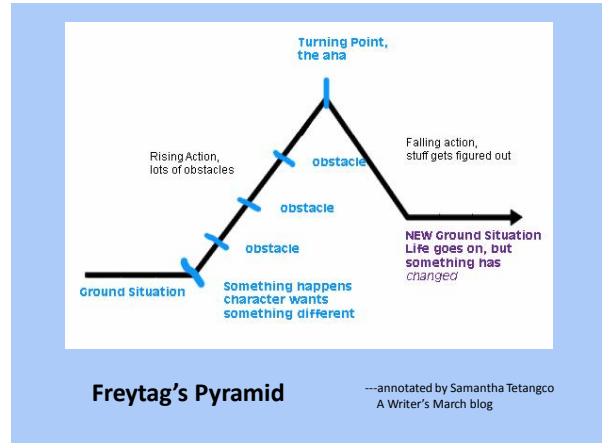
Turning Point, the aha

Rising Action, lots of obstacles

Falling action, stuff gets figured out

obstacle

obstacle

obstacle

Ground Situation

Something happens character wants something different

NEW Ground Situation Life goes on, but something has changed

Freytag's Pyramid

---annotated by Samantha Tetangco
A Writer's March blog